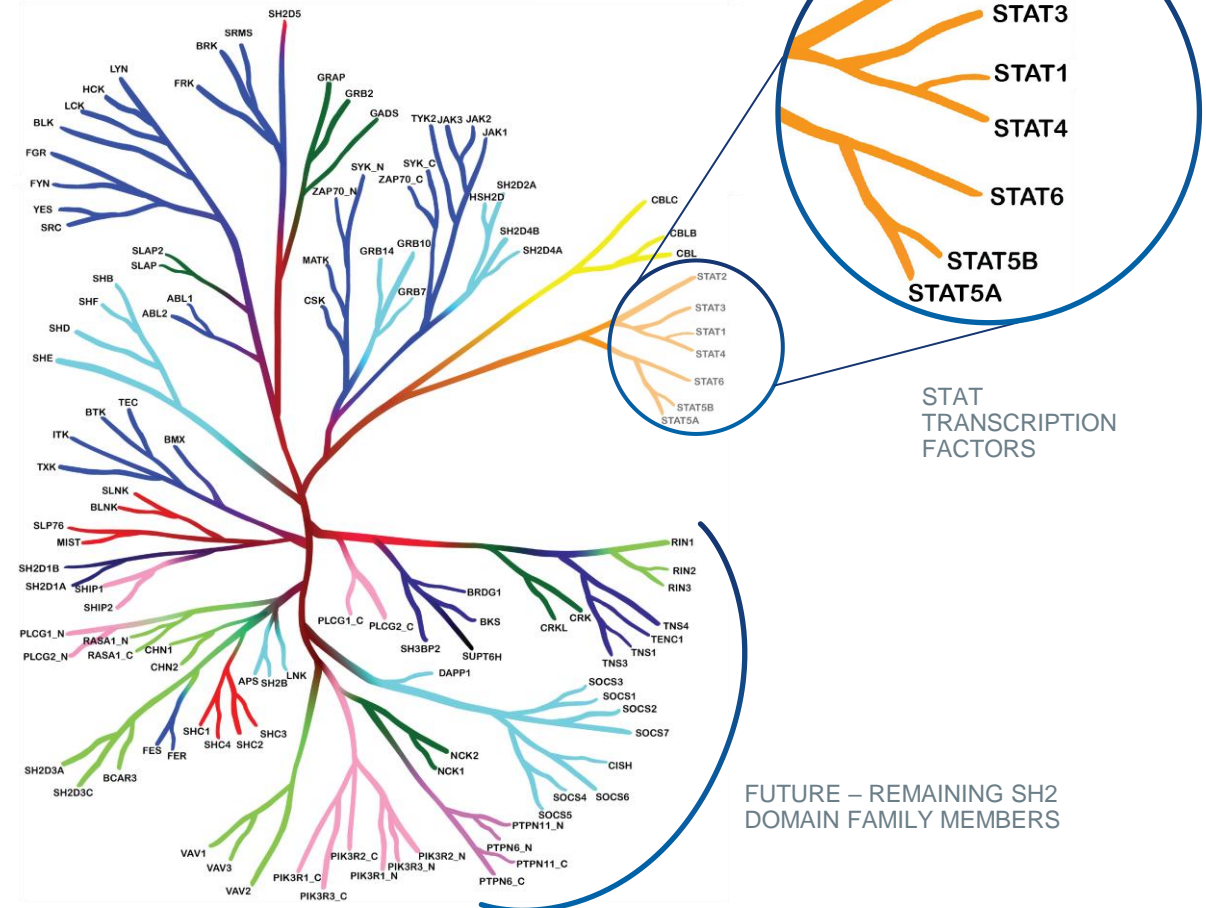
SH2D5
BRK
SRMS
FRK
LYN
HCK
LCK
BLK
FGR
FYN
YES
SRC
GRAP
GRB2
GADS
TYK2
JAK3
JAK2
JAK1
SYK_N
SYK_C
ZAP70_C
ZAP70_N
HSH2D
SH2D2A
SH2D4B
SH2D4A
CBLC
CBLB
CBL
SLAP2
SLAP
MATK
GRB14
GRB10
GRB7
CSK
SHB
SHF
ABL1
ABL2
SHD
SHE
BTK
TEC
ITK
BMX
TXK
SLNK
BLNK
SLP76
MIST
SH2D1B
SH2D1A
SHIP1
SHIP2
PLCG1_N
PLCG2_N
RASA1_N
RASA1_C
CHN1
CHN2
PLCG1_C
PLCG2_C
SH3BP2
BRDG1
BKS
SUPT6H
CRKL
CRK
RIN1
RIN2
RIN3
TNS4
TENC1
TNS1
TNS3
APS
SH2B
LNK
DAPP1
SOCS3
SOCS1
SOCS2
SOCS7
CISH
SOCS4
SOCS6
SOCS5
SHC1
SHC4
SHC2
SHC3
FES
FER
SH2D3A
SH2D3C
BCAR3
NCK2
NCK1
PTPN11_N
PTPN6_N
PTPN11_C
PTPN6_C
VAV1
VAV3
VAV2
PIK3R2_C
PIK3R2_N
PIK3R3_N
PIK3R1_N
PIK3R1_C
PIK3R3_C
STAT2
STAT3
STAT1
STAT4
STAT6
STAT5B
STAT5A
STAT3
STAT1
STAT4
STAT6
STAT5B
STAT5A
STAT TRANSCRIPTION FACTORS
FUTURE – REMAINING SH2 DOMAIN FAMILY MEMBERS